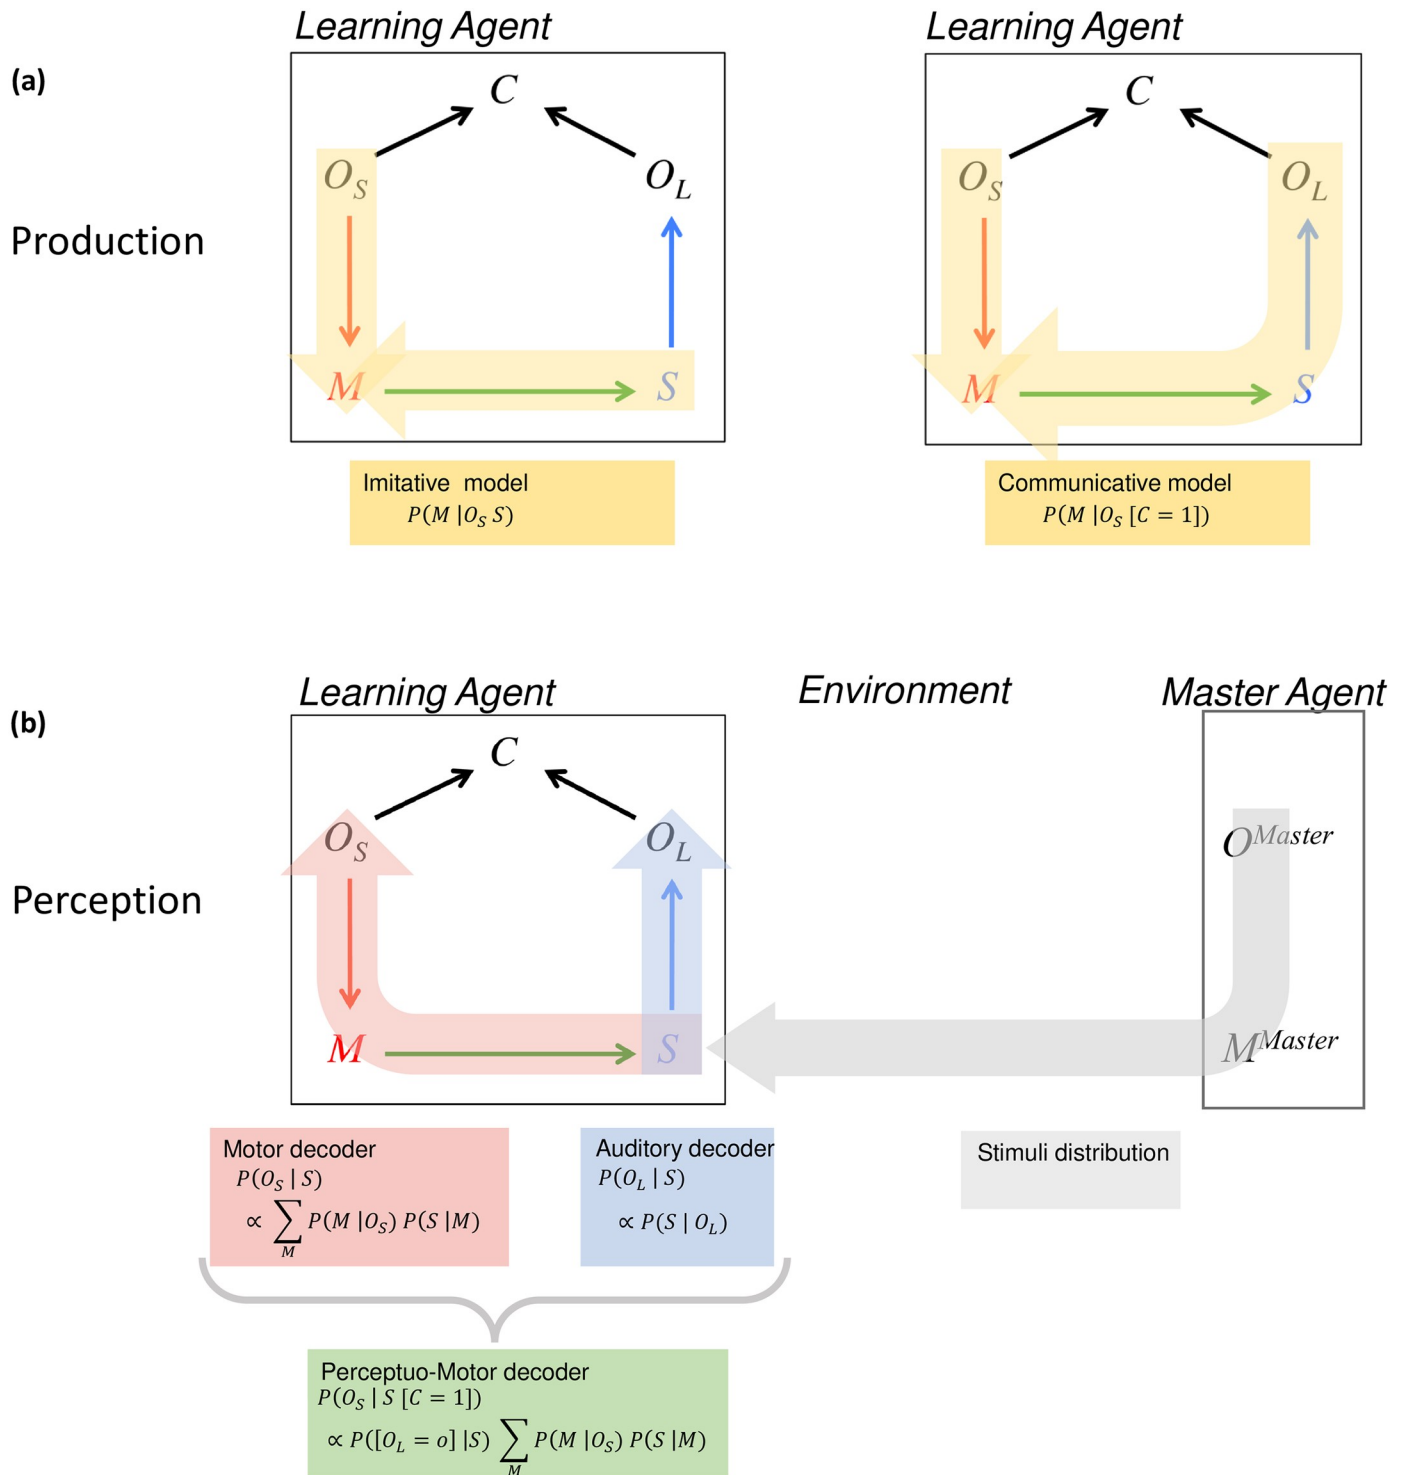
(a)

Production

Learning Agent

$C$

$O_S$

$O_L$

$M$

$S$

Imitative model
$P(M \mid O_S\, S)$

Learning Agent

$C$

$O_S$

$O_L$

$M$

$S$

Communicative model
$P(M \mid O_S\, [C = 1])$

(b)

Perception

Learning Agent

$C$

$O_S$

$O_L$

$M$

$S$

Environment

Master Agent

$O^{Master}$

$M^{Master}$

Motor decoder
$P(O_S \mid S)$
$\propto \sum_{M} P(M \mid O_S)\, P(S \mid M)$

Auditory decoder
$P(O_L \mid S)$
$\propto P(S \mid O_L)$

Stimuli distribution

Perceptuo-Motor decoder
$P(O_S \mid S\, [C = 1])$
$\propto P([O_L = o] \mid S) \sum_{M} P(M \mid O_S)\, P(S \mid M)$